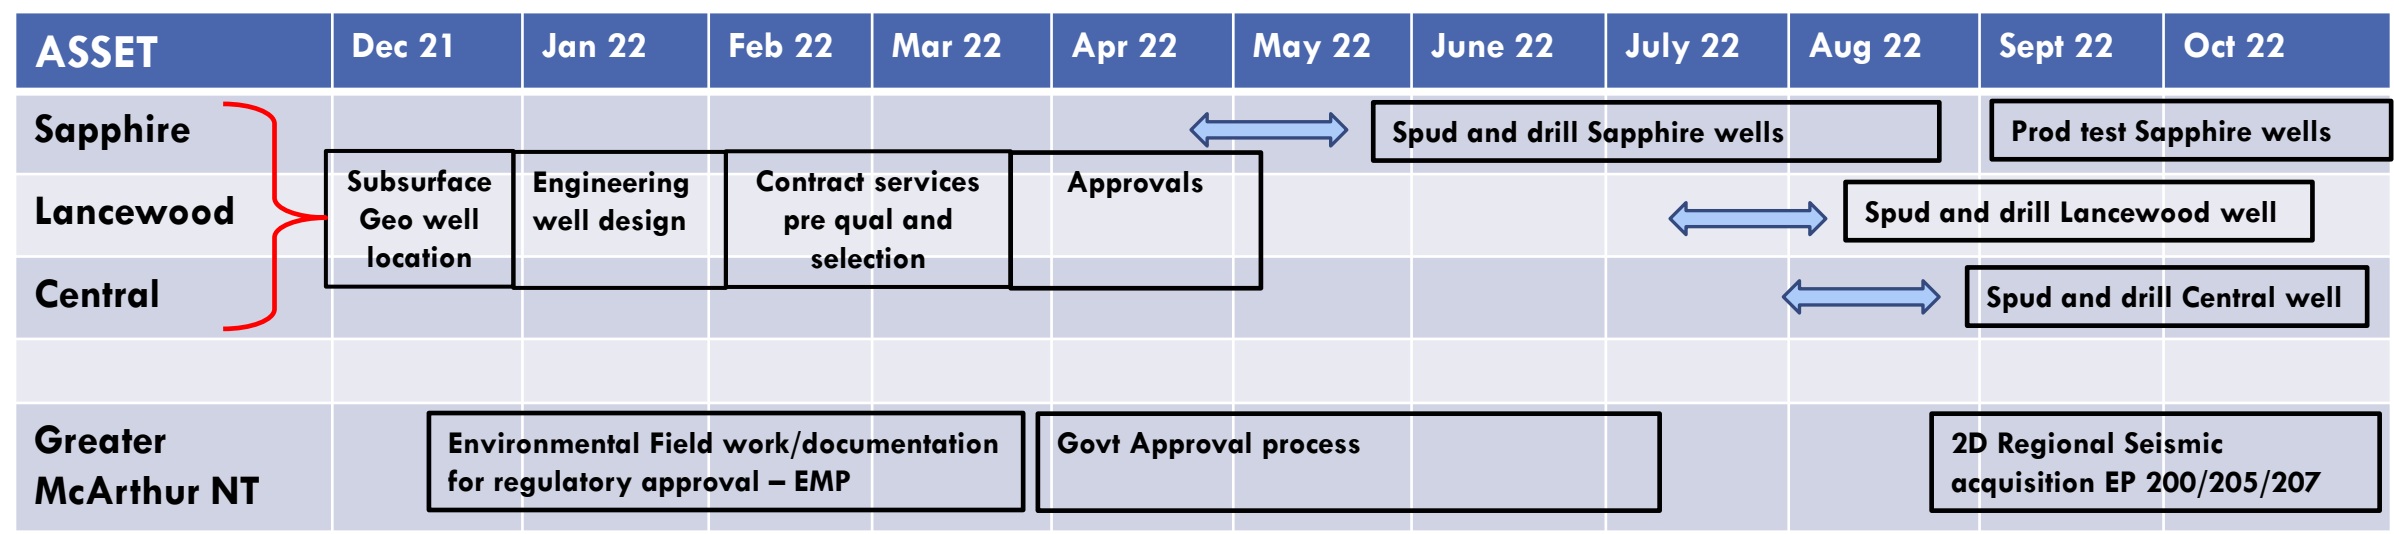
| ASSET | Dec 21 | Jan 22 | Feb 22 | Mar 22 | Apr 22 | May 22 | June 22 | July 22 | Aug 22 | Sept 22 | Oct 22 |
|---|---|---|---|---|---|---|---|---|---|---|---|
| Sapphire | | | | | | | Spud and drill Sapphire wells | | | Prod test Sapphire wells | |
| Lancewood | Subsurface Geo well location | Engineering well design | Contract services pre qual and selection | | Approvals | | | | Spud and drill Lancewood well | | |
| Central | | | | | | | | | | Spud and drill Central well | |
| | | | | | | | | | | | |
| Greater McArthur NT | | Environmental Field work/documentation for regulatory approval – EMP | | | Govt Approval process | | | | | 2D Regional Seismic acquisition EP 200/205/207 | |